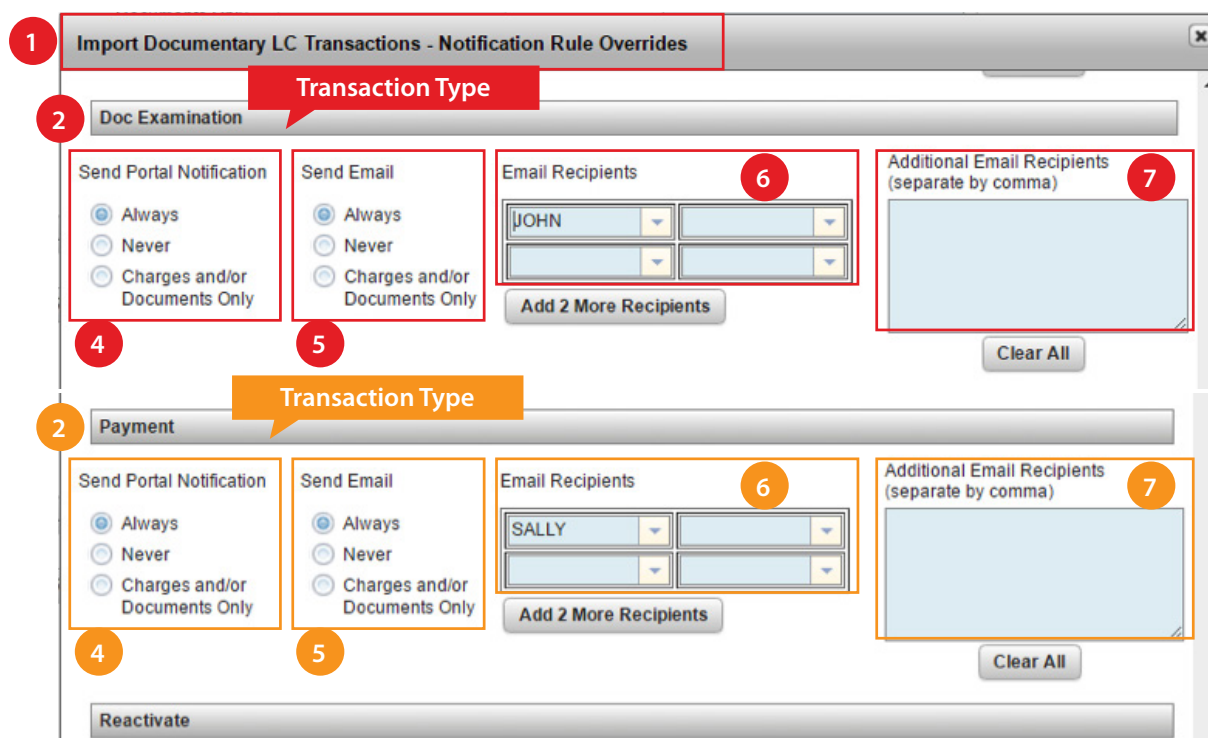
1 Import Documentary LC Transactions - Notification Rule Overrides

Transaction Type

2 Doc Examination

Send Portal Notification
Always
Never
Charges and/or Documents Only

4

Send Email
Always
Never
Charges and/or Documents Only

5

Email Recipients 6
JOHN

Add 2 More Recipients

Additional Email Recipients (separate by comma) 7

Clear All

Transaction Type

2 Payment

Send Portal Notification
Always
Never
Charges and/or Documents Only

4

Send Email
Always
Never
Charges and/or Documents Only

5

Email Recipients 6
SALLY

Add 2 More Recipients

Additional Email Recipients (separate by comma) 7

Clear All

Reactivate